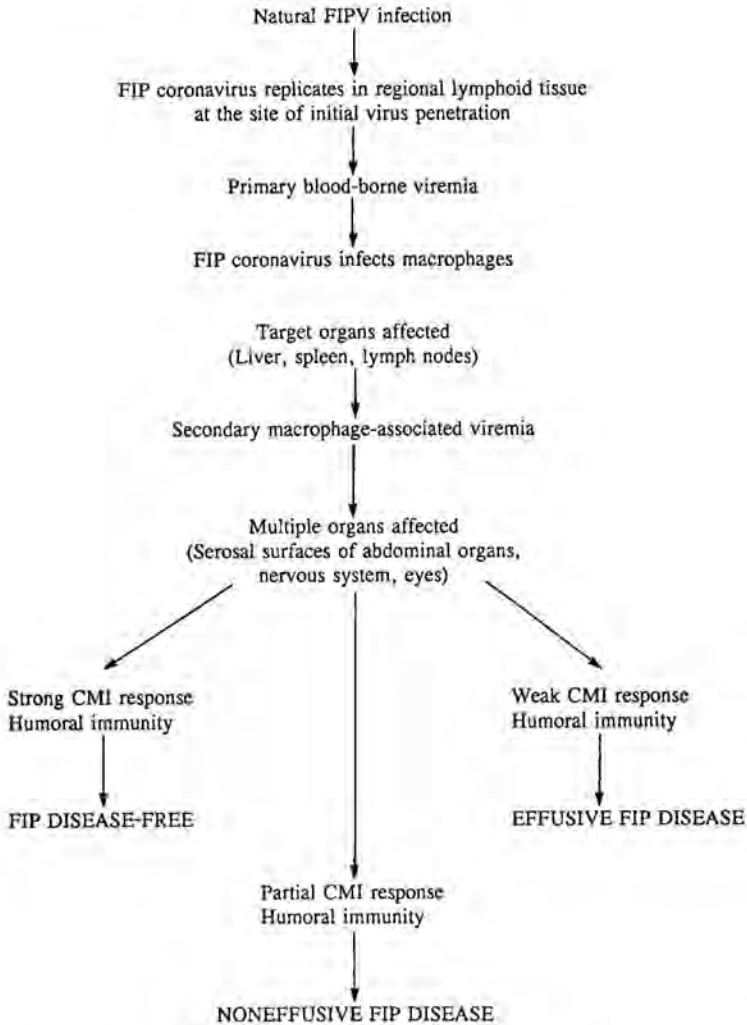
Natural FIPV infection

FIP coronavirus replicates in regional lymphoid tissue at the site of initial virus penetration

Primary blood-borne viremia

FIP coronavirus infects macrophages

Target organs affected (Liver, spleen, lymph nodes)

Secondary macrophage-associated viremia

Multiple organs affected (Serosal surfaces of abdominal organs, nervous system, eyes)

Strong CMI response
Humoral immunity

FIP DISEASE-FREE

Weak CMI response
Humoral immunity

EFFUSIVE FIP DISEASE

Partial CMI response
Humoral immunity

NONEFFUSIVE FIP DISEASE